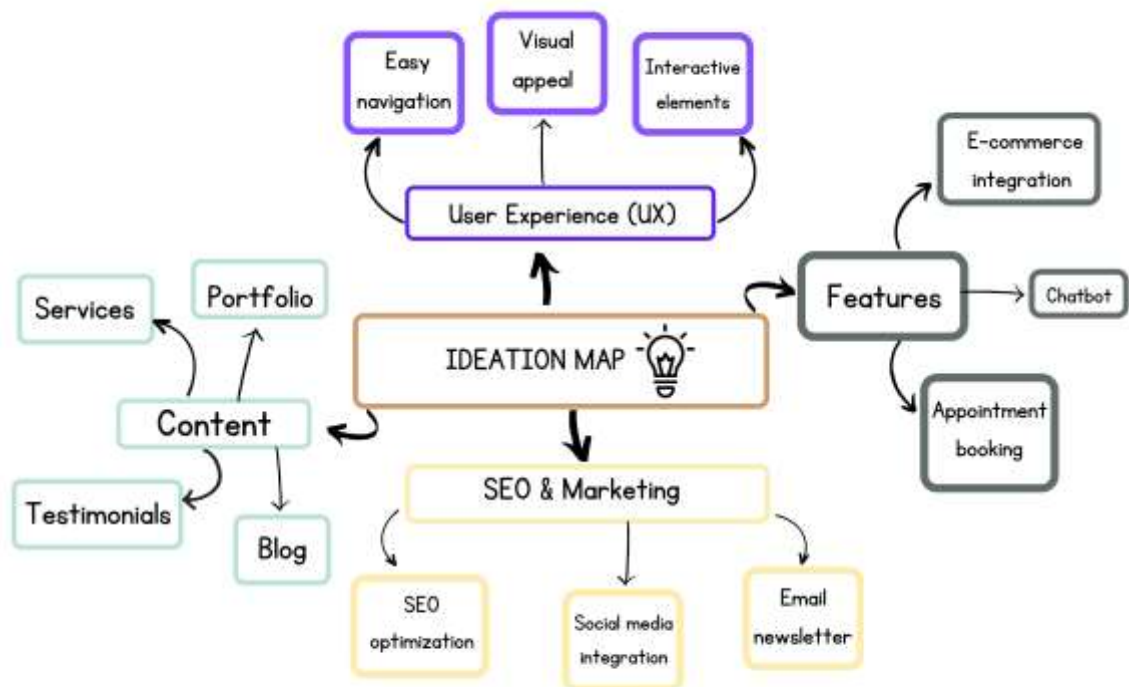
IDEATION MAP

User Experience (UX)

Easy navigation

Visual appeal

Interactive elements

Features

E-commerce integration

Chatbot

Appointment booking

SEO & Marketing

SEO optimization

Social media integration

Email newsletter

Content

Services

Portfolio

Testimonials

Blog